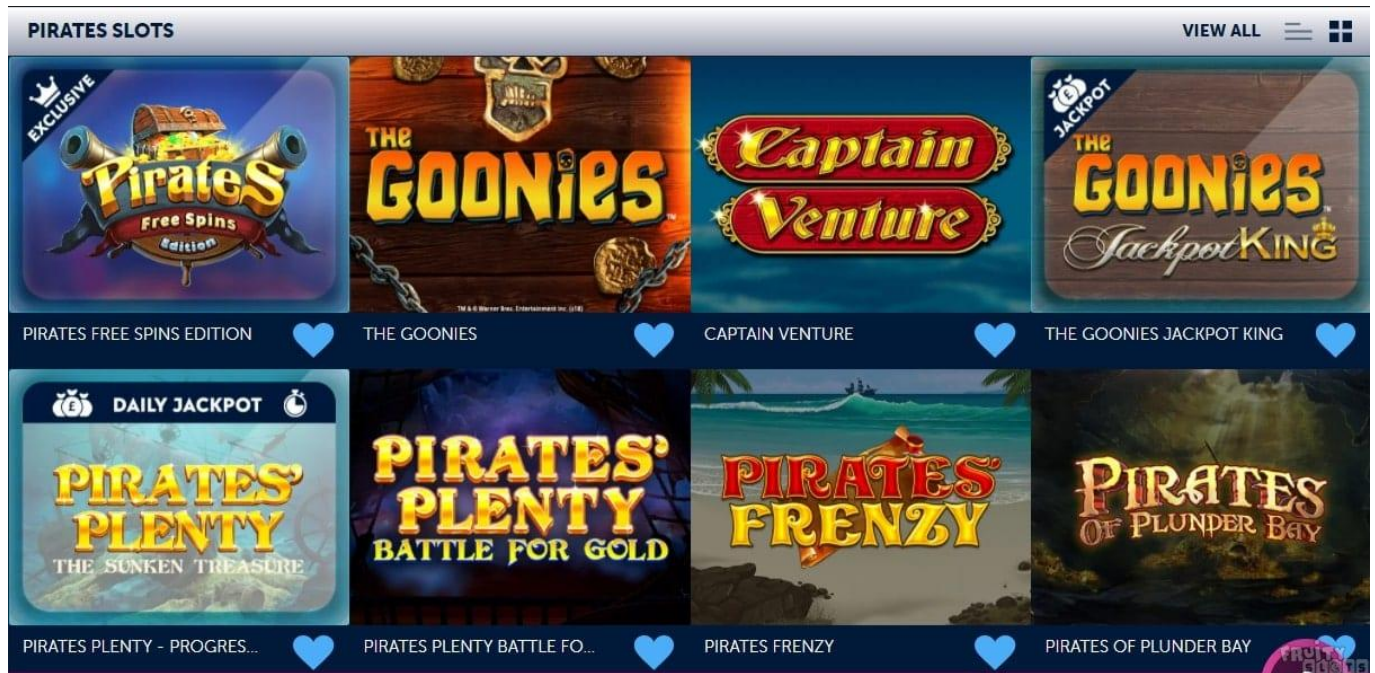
PIRATES SLOTS

VIEW ALL

EXCLUSIVE

Pirates Free Spins Edition

PIRATES FREE SPINS EDITION

THE GOONIES

TM & © Warner Bros. Entertainment Inc. (s18)

THE GOONIES

Captain Venture

CAPTAIN VENTURE

JACKPOT

THE GOONIES JackpotKING

THE GOONIES JACKPOT KING

DAILY JACKPOT

PIRATES' PLENTY THE SUNKEN TREASURE

PIRATES PLENTY - PROGRES...

PIRATES' PLENTY BATTLE FOR GOLD

PIRATES PLENTY BATTLE FO...

PIRATES' FRENZY

PIRATES FRENZY

PIRATES OF PLUNDER BAY

PIRATES OF PLUNDER BAY

FRUITY SLOTS